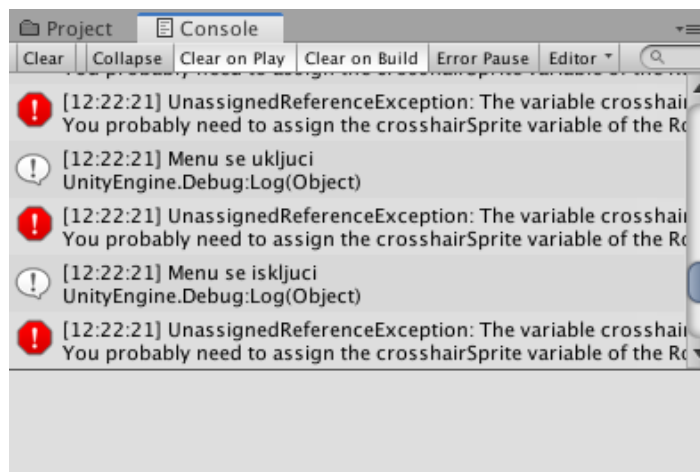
Project Console

Clear | Collapse | Clear on Play | Clear on Build | Error Pause | Editor

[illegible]

[12:22:21] UnassignedReferenceException: The variable crosshai
You probably need to assign the crosshairSprite variable of the Ro

[12:22:21] Menu se ukljuci
UnityEngine.Debug:Log(Object)

[12:22:21] UnassignedReferenceException: The variable crosshai
You probably need to assign the crosshairSprite variable of the Ro

[12:22:21] Menu se iskljuci
UnityEngine.Debug:Log(Object)

[12:22:21] UnassignedReferenceException: The variable crosshai
You probably need to assign the crosshairSprite variable of the Ro